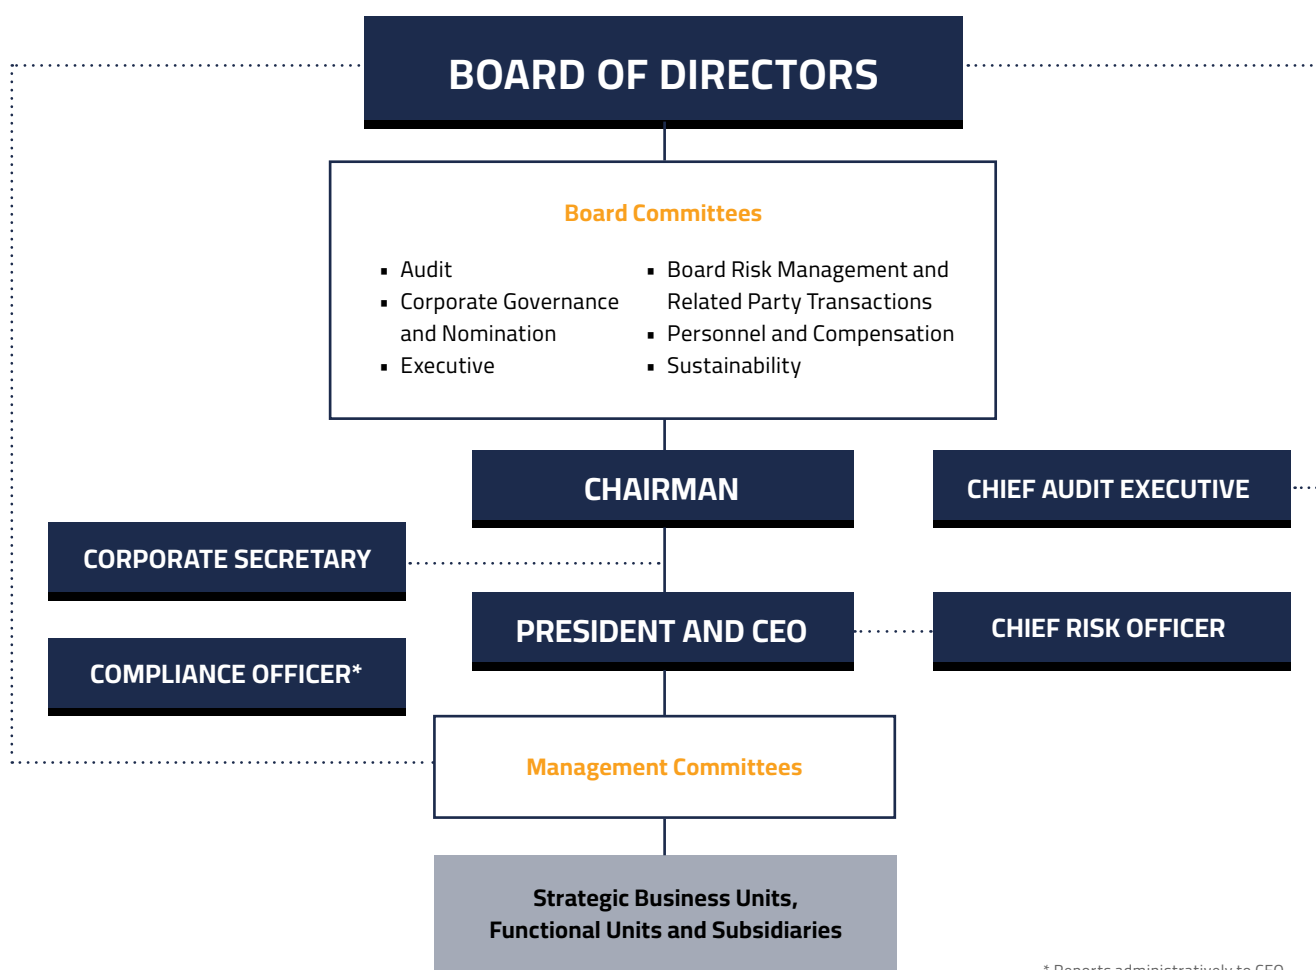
BOARD OF DIRECTORS

Board Committees

- Audit
- Corporate Governance and Nomination
- Executive
- Board Risk Management and Related Party Transactions
- Personnel and Compensation
- Sustainability

CHAIRMAN

CHIEF AUDIT EXECUTIVE

CORPORATE SECRETARY

PRESIDENT AND CEO

CHIEF RISK OFFICER

COMPLIANCE OFFICER*

Management Committees

Strategic Business Units, Functional Units and Subsidiaries

* Reports administratively to CEO